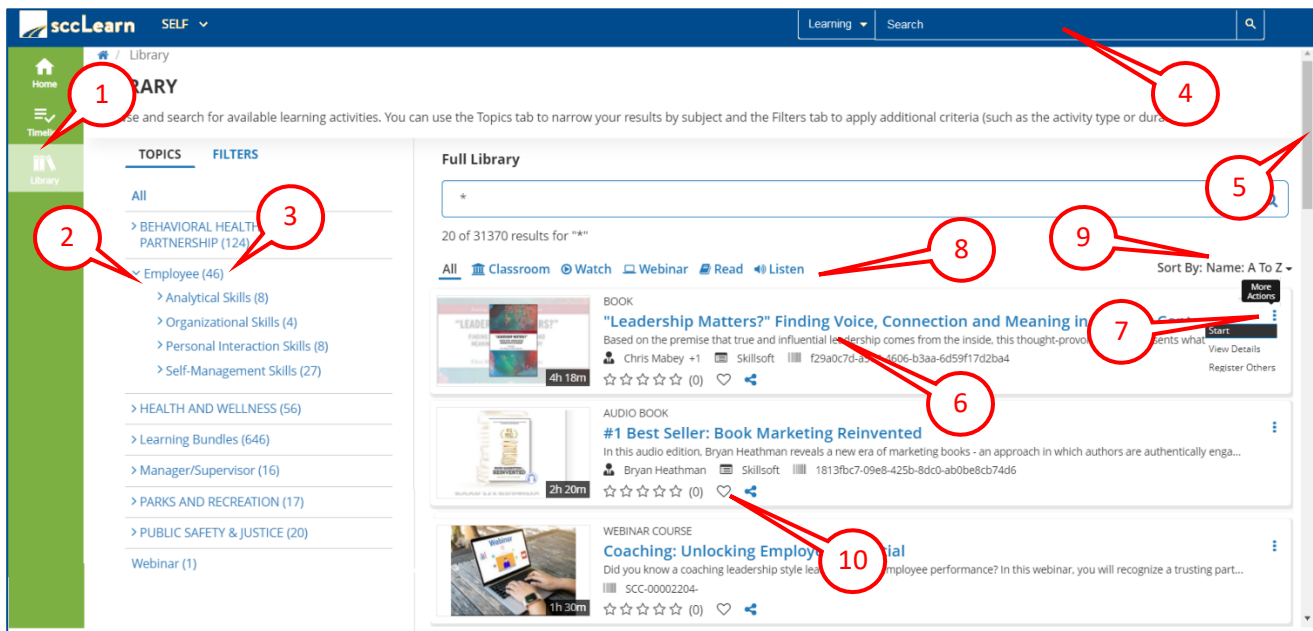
sccLearn SELF

Learning Search

Home

Timeli

Library

Library

1

RARY

se and search for available learning activities. You can use the Topics tab to narrow your results by subject and the Filters tab to apply additional criteria (such as the activity type or dur

4

TOPICS FILTERS

All

> BEHAVIORAL HEALT PARTNERSHIP (124)

2

3

v Employee (46)

> Analytical Skills (8)

> Organizational Skills (4)

> Personal Interaction Skills (8)

> Self-Management Skills (27)

> HEALTH AND WELLNESS (56)

> Learning Bundles (646)

> Manager/Supervisor (16)

> PARKS AND RECREATION (17)

> PUBLIC SAFETY & JUSTICE (20)

Webinar (1)

Full Library

5

*

20 of 31370 results for "*"

8

9

All Classroom Watch Webinar Read Listen

Sort By: Name: A To Z

BOOK

"Leadership Matters?" Finding Voice, Connection and Meaning in

Based on the premise that true and influential leadership comes from the inside, this thought-provo sents what

Chris Mabey +1 Skillsoft f29a0c7d-a 4606-b3aa-6d59f17d2ba4

(0)

4h 18m

More Actions

Start

View Details

Register Others

7

6

AUDIO BOOK

#1 Best Seller: Book Marketing Reinvented

In this audio edition, Bryan Heathman reveals a new era of marketing books - an approach in which authors are authentically enga...

Bryan Heathman Skillsoft 1813fbc7-09e8-425b-8dc0-ab0be8cb74d6

(0)

2h 20m

WEBINAR COURSE

Coaching: Unlocking Employ ial

10

Did you know a coaching leadership style le mployee performance? In this webinar, you will recognize a trusting part...

SCC-00002204-

(0)

1h 30m